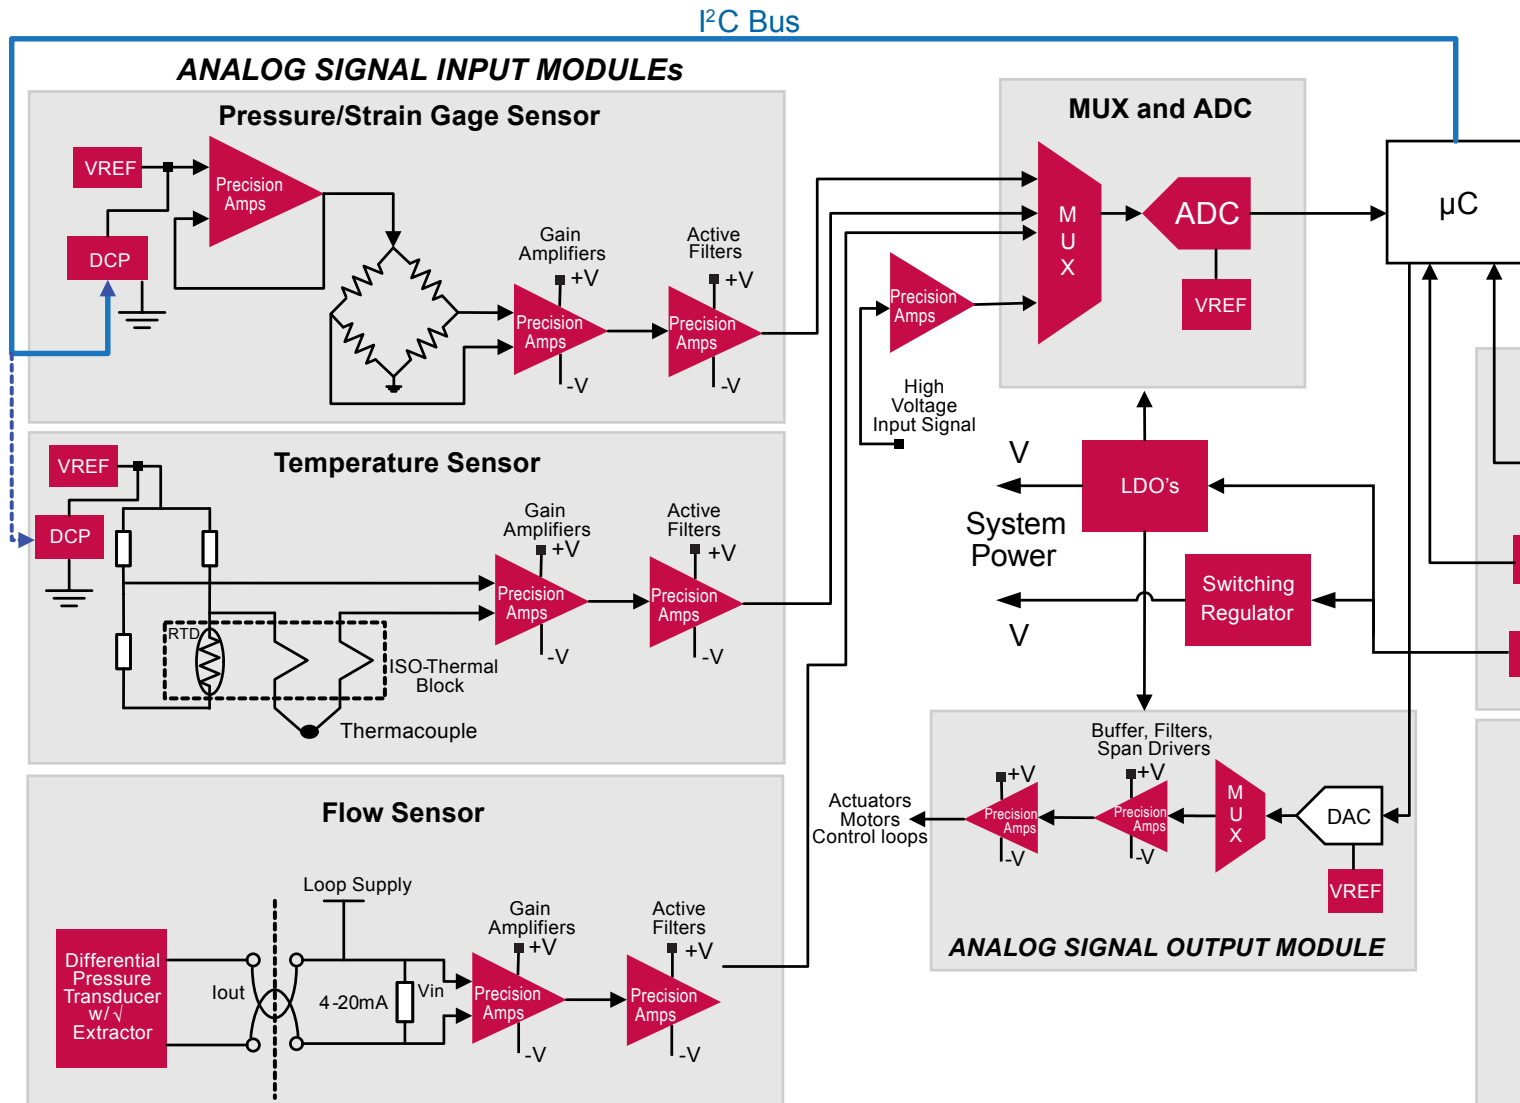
I²C Bus

ANALOG SIGNAL INPUT MODULEs

Pressure/Strain Gage Sensor

VREF

Precision Amps

DCP

Gain Amplifiers

Active Filters

+V

+V

Precision Amps

Precision Amps

-V

-V

MUX and ADC

M U X

ADC

VREF

μC

Precision Amps

High Voltage Input Signal

Temperature Sensor

VREF

DCP

Gain Amplifiers

Active Filters

+V

+V

Precision Amps

Precision Amps

-V

-V

RTD

ISO-Thermal Block

Thermacouple

V

LDO's

System Power

Switching Regulator

V

Flow Sensor

Loop Supply

Gain Amplifiers

Active Filters

+V

+V

Differential Pressure Transducer w/ √ Extractor

Iout

4-20mA

Vin

Precision Amps

Precision Amps

-V

-V

Buffer, Filters, Span Drivers

Actuators Motors Control loops

+V

+V

Precision Amps

Precision Amps

-V

-V

M U X

DAC

VREF

ANALOG SIGNAL OUTPUT MODULE